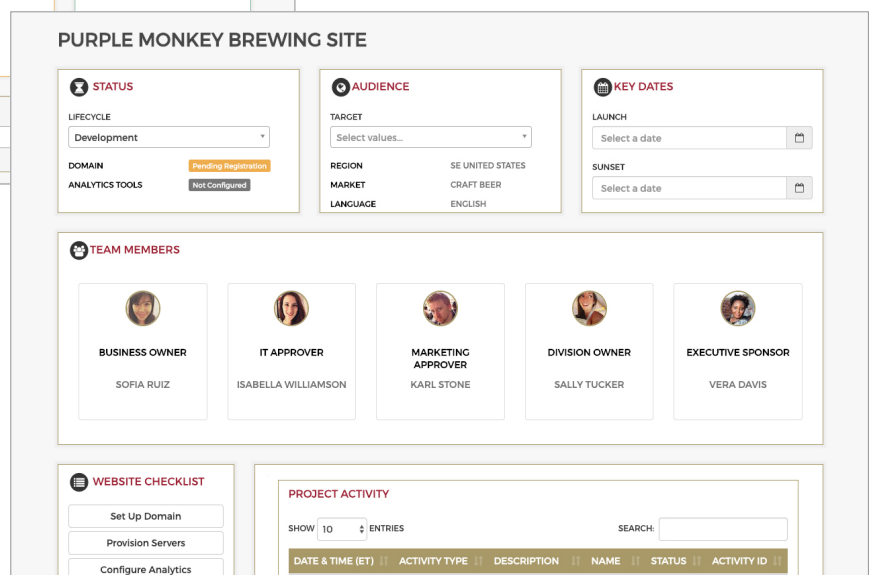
PURPLE MONKEY BREWING SITE

STATUS

LIFECYCLE
Development

DOMAIN Pending Registration
ANALYTICS TOOLS Not Configured

AUDIENCE

TARGET
Select values...

REGION SE UNITED STATES
MARKET CRAFT BEER
LANGUAGE ENGLISH

KEY DATES

LAUNCH
Select a date

SUNSET
Select a date

TEAM MEMBERS

BUSINESS OWNER
SOFIA RUIZ

IT APPROVER
ISABELLA WILLIAMSON

MARKETING APPROVER
KARL STONE

DIVISION OWNER
SALLY TUCKER

EXECUTIVE SPONSOR
VERA DAVIS

WEBSITE CHECKLIST

Set Up Domain
Provision Servers
Configure Analytics

PROJECT ACTIVITY

SHOW 10 ENTRIES
SEARCH:

| DATE & TIME (ET) | ACTIVITY TYPE | DESCRIPTION | NAME | STATUS | ACTIVITY ID |
|---|---|---|---|---|---|